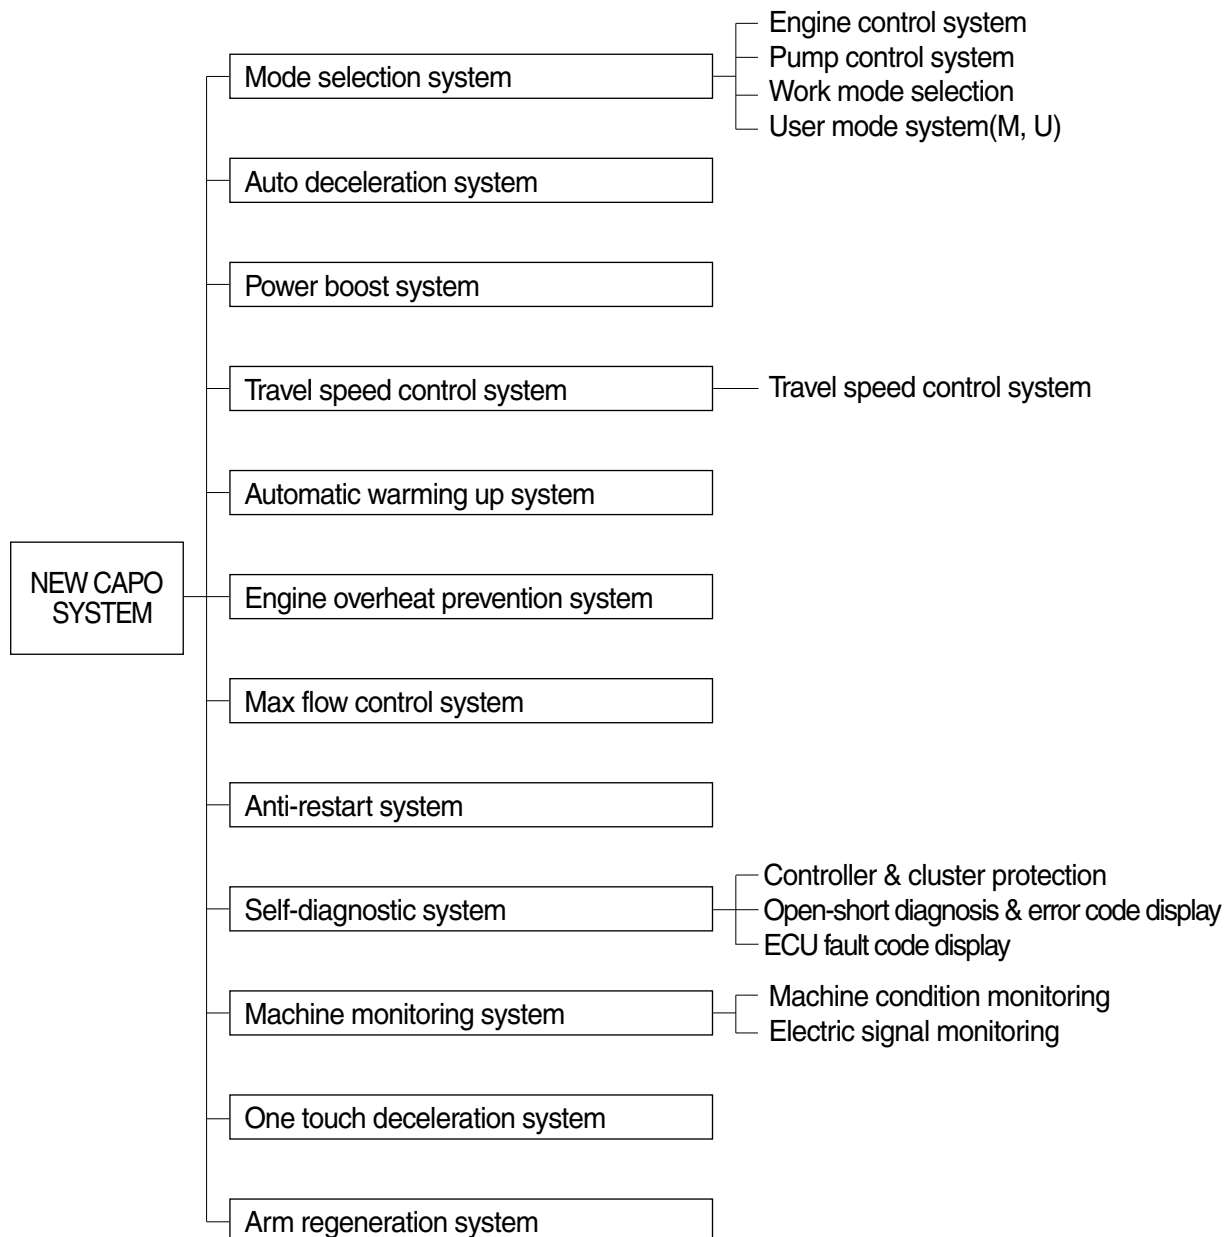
NEW CAPO SYSTEM

Mode selection system
Engine control system
Pump control system
Work mode selection
User mode system(M, U)

Auto deceleration system

Power boost system

Travel speed control system
Travel speed control system

Automatic warming up system

Engine overheat prevention system

Max flow control system

Anti-restart system

Self-diagnostic system
Controller & cluster protection
Open-short diagnosis & error code display
ECU fault code display

Machine monitoring system
Machine condition monitoring
Electric signal monitoring

One touch deceleration system

Arm regeneration system